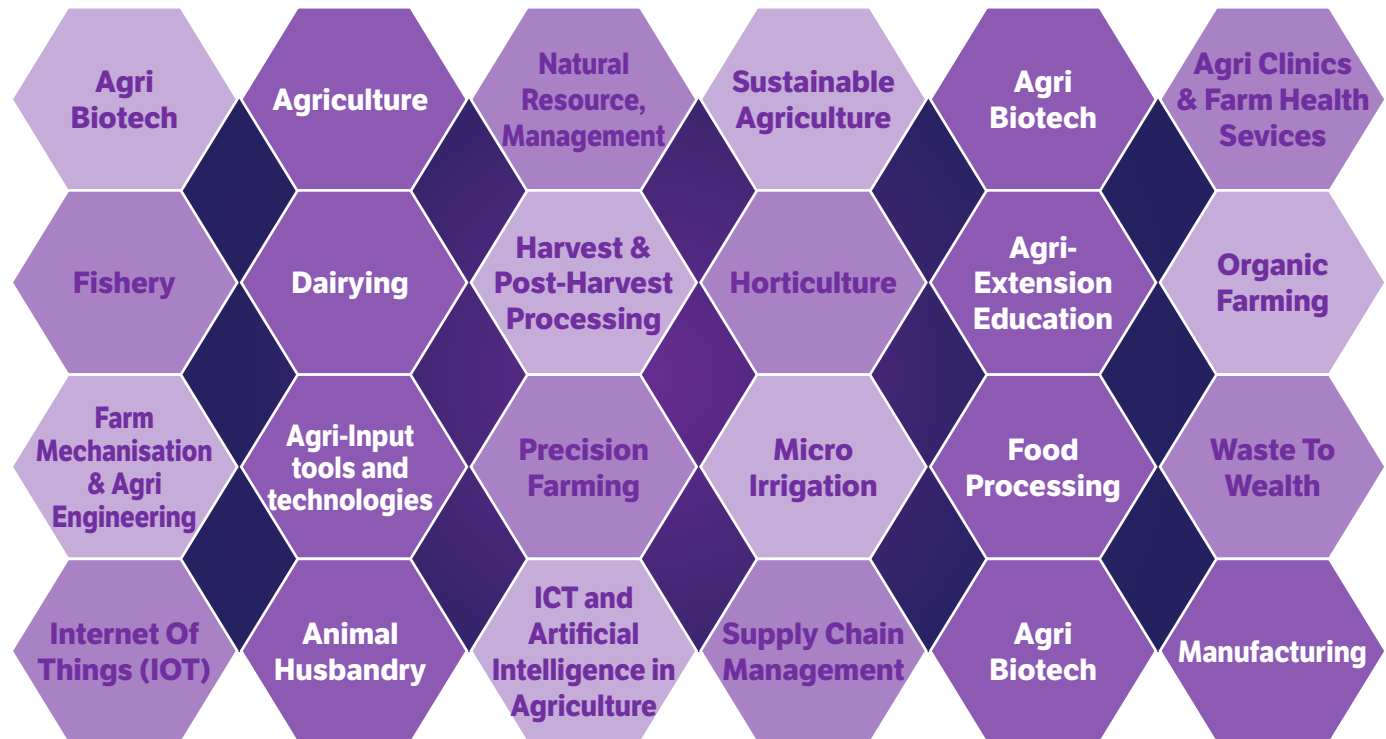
Agri Biotech

Agriculture

Natural Resource, Management

Sustainable Agriculture

Agri Biotech

Agri Clinics & Farm Health Sevices

Fishery

Dairying

Harvest & Post-Harvest Processing

Horticulture

Agri-Extension Education

Organic Farming

Farm Mechanisation & Agri Engineering

Agri-Input tools and technologies

Precision Farming

Micro Irrigation

Food Processing

Waste To Wealth

Internet Of Things (IOT)

Animal Husbandry

ICT and Artificial Intelligence in Agriculture

Supply Chain Management

Agri Biotech

Manufacturing